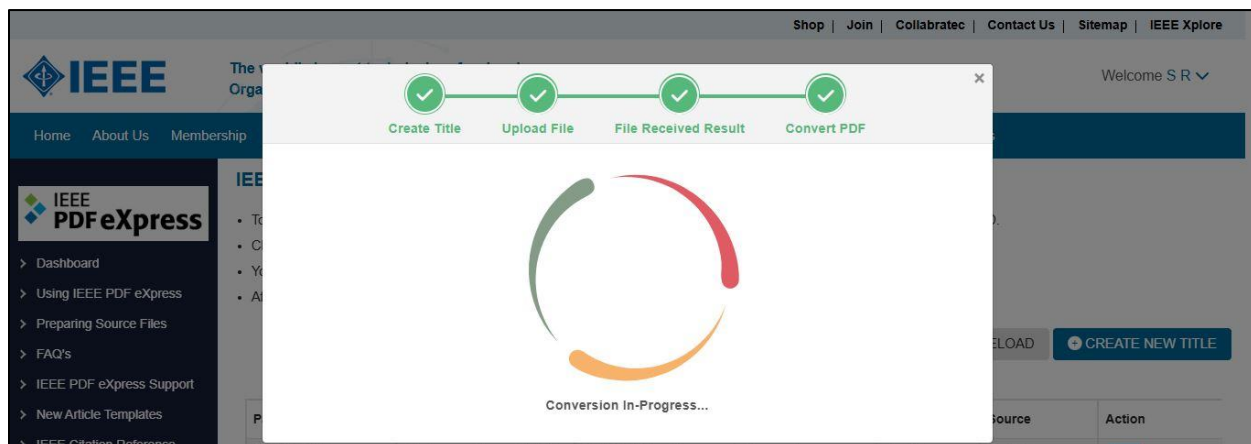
Shop | Join | Collabratec | Contact Us | Sitemap | IEEE Xplore

IEEE

The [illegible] Orga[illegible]

Welcome S R

Home About Us Membership

IEEE PDF eXpress

> Dashboard
> Using IEEE PDF eXpress
> Preparing Source Files
> FAQ's
> IEEE PDF eXpress Support
> New Article Templates
> IEEE Citation Reference

IEE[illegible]

• To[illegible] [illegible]).
• C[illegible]
• Yo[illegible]
• At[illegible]

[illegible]LOAD
CREATE NEW TITLE

P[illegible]
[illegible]ource
Action

×

Create Title
Upload File
File Received Result
Convert PDF

Conversion In-Progress...